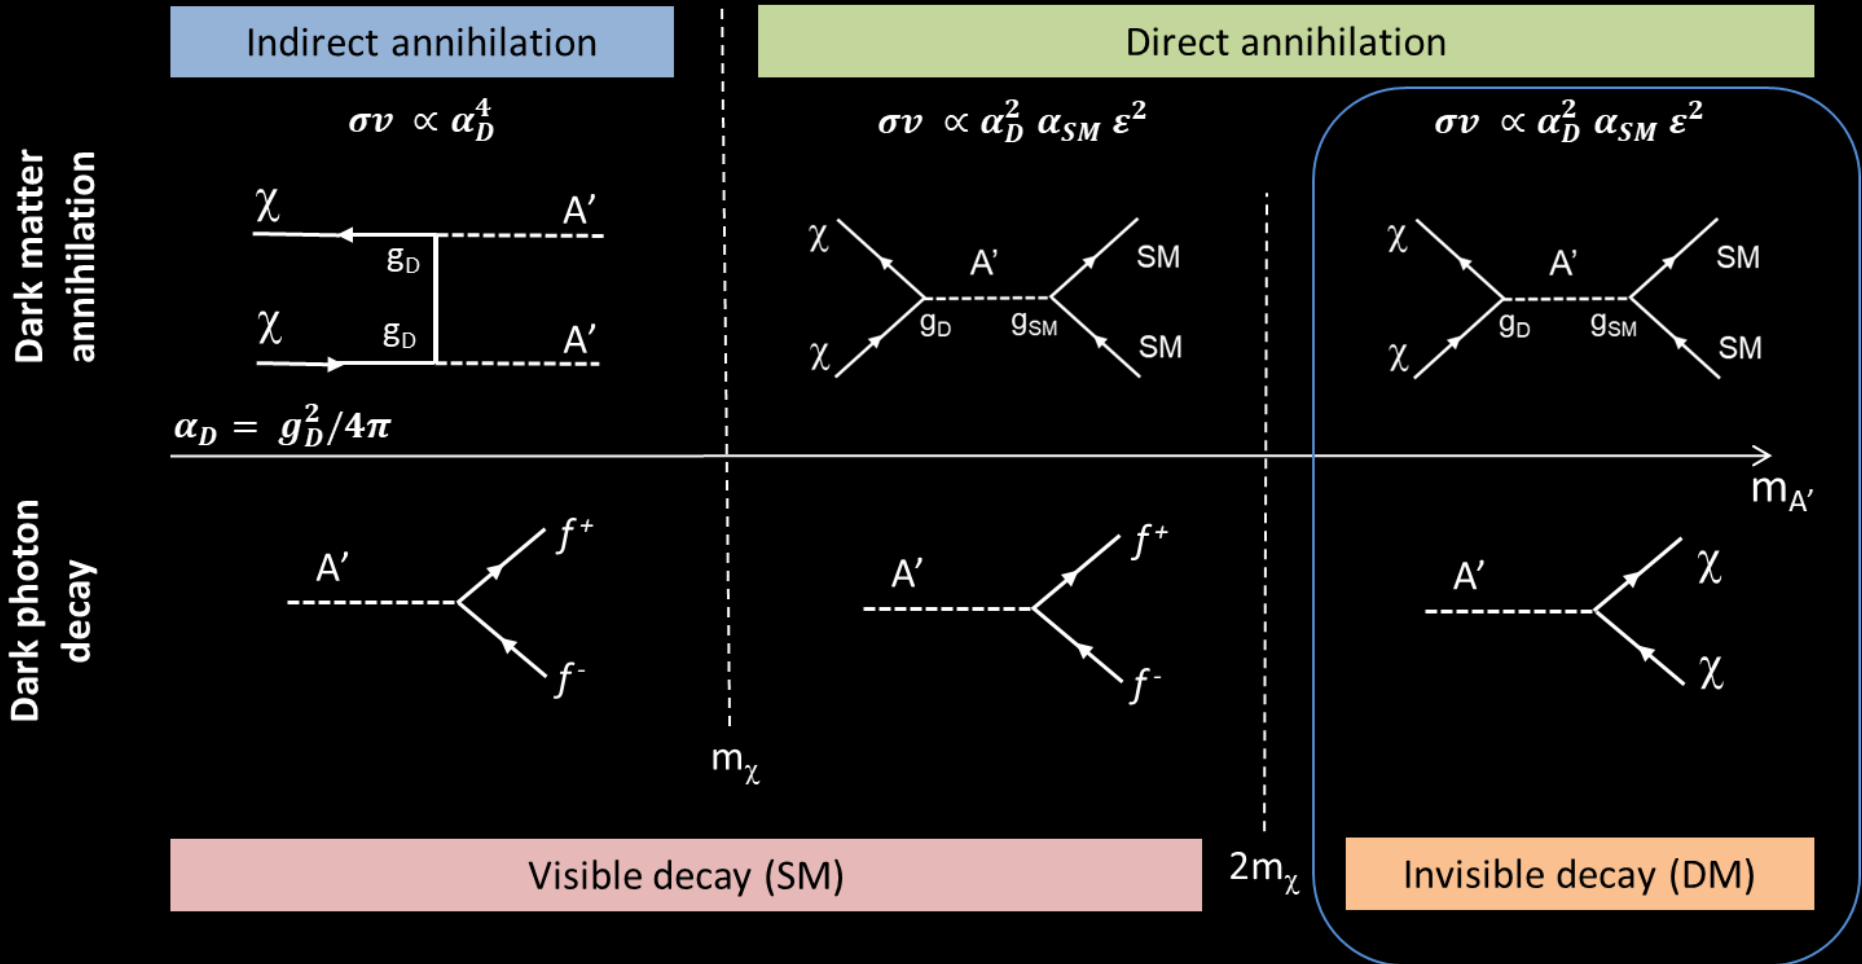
Indirect annihilation

Direct annihilation

Dark matter annihilation

$\sigma v \propto \alpha_D^4$

χ
A'
$g_D$
χ
$g_D$
A'

$\sigma v \propto \alpha_D^2\, \alpha_{SM}\, \varepsilon^2$

χ
A'
SM
χ
$g_D$
$g_{SM}$
SM

$\sigma v \propto \alpha_D^2\, \alpha_{SM}\, \varepsilon^2$

χ
A'
SM
χ
$g_D$
$g_{SM}$
SM

$\alpha_D = g_D^2/4\pi$

$m_{A'}$

Dark photon decay

A'
$f^+$
$f^-$

A'
$f^+$
$f^-$

A'
χ
χ

$m_\chi$

$2m_\chi$

Visible decay (SM)

Invisible decay (DM)